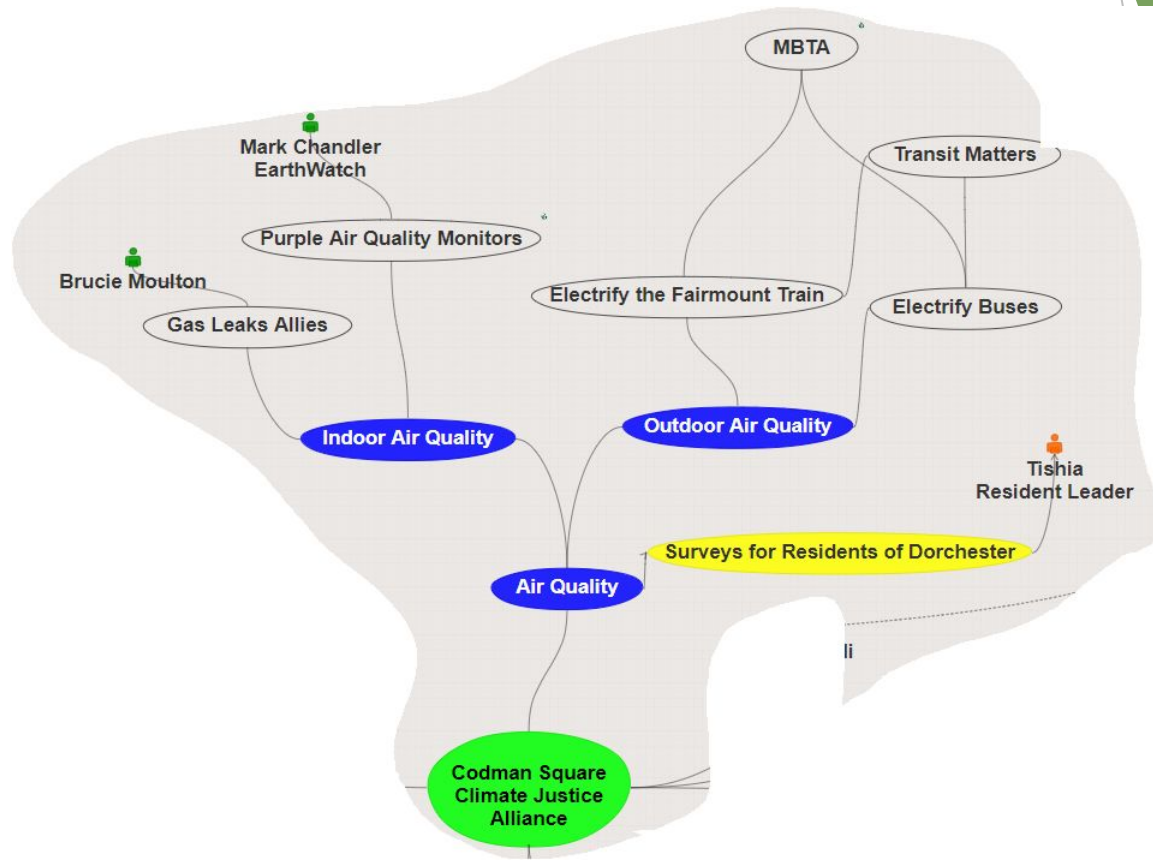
MBTA

Mark Chandler
EarthWatch

Transit Matters

Purple Air Quality Monitors

Brucie Moulton

Electrify the Fairmount Train

Electrify Buses

Gas Leaks Allies

Indoor Air Quality

Outdoor Air Quality

Tishia
Resident Leader

Surveys for Residents of Dorchester

Air Quality

li

Codman Square
Climate Justice
Alliance